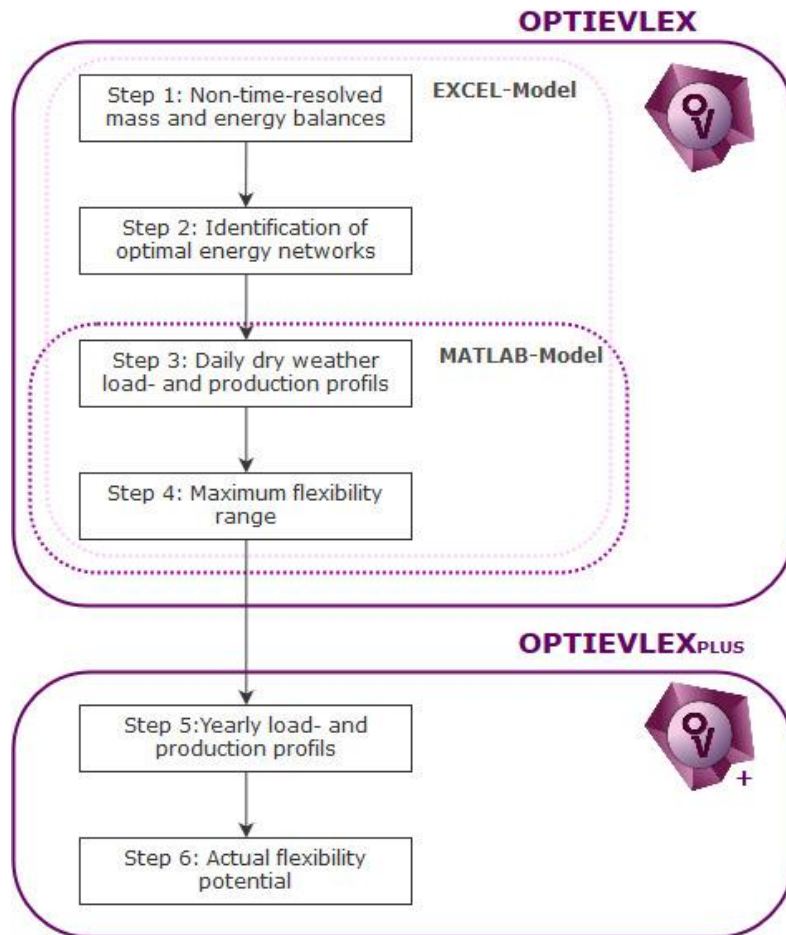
OPTIEVLEX

EXCEL-Model

Step 1: Non-time-resolved mass and energy balances

Step 2: Identification of optimal energy networks

MATLAB-Model

Step 3: Daily dry weather load- and production profils

Step 4: Maximum flexibility range

OPTIEVLEXPLUS

Step 5:Yearly load- and production profils

Step 6: Actual flexibility potential

+